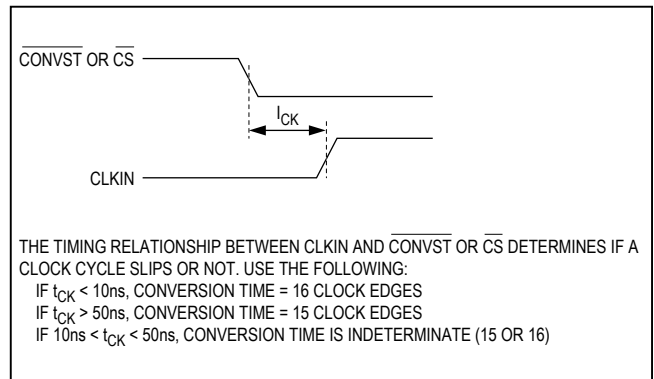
$\overline{CONVST}$ OR $\overline{CS}$

$I_{CK}$

CLKIN

THE TIMING RELATIONSHIP BETWEEN CLKIN AND $\overline{CONVST}$ OR $\overline{CS}$ DETERMINES IF A CLOCK CYCLE SLIPS OR NOT. USE THE FOLLOWING:
IF $t_{CK}$ < 10ns, CONVERSION TIME = 16 CLOCK EDGES
IF $t_{CK}$ > 50ns, CONVERSION TIME = 15 CLOCK EDGES
IF 10ns < $t_{CK}$ < 50ns, CONVERSION TIME IS INDETERMINATE (15 OR 16)